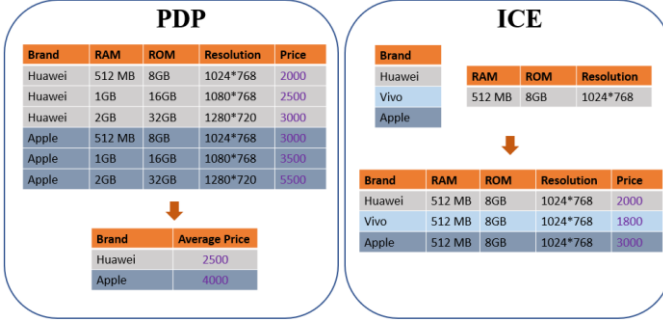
PDP

| Brand | RAM | ROM | Resolution | Price |
|---|---|---|---|---|
| Huawei | 512 MB | 8GB | 1024*768 | 2000 |
| Huawei | 1GB | 16GB | 1080*768 | 2500 |
| Huawei | 2GB | 32GB | 1280*720 | 3000 |
| Apple | 512 MB | 8GB | 1024*768 | 3000 |
| Apple | 1GB | 16GB | 1080*768 | 3500 |
| Apple | 2GB | 32GB | 1280*720 | 5500 |

| Brand | Average Price |
|---|---|
| Huawei | 2500 |
| Apple | 4000 |

ICE

| Brand |
|---|
| Huawei |
| Vivo |
| Apple |

| RAM | ROM | Resolution |
|---|---|---|
| 512 MB | 8GB | 1024*768 |

| Brand | RAM | ROM | Resolution | Price |
|---|---|---|---|---|
| Huawei | 512 MB | 8GB | 1024*768 | 2000 |
| Vivo | 512 MB | 8GB | 1024*768 | 1800 |
| Apple | 512 MB | 8GB | 1024*768 | 3000 |